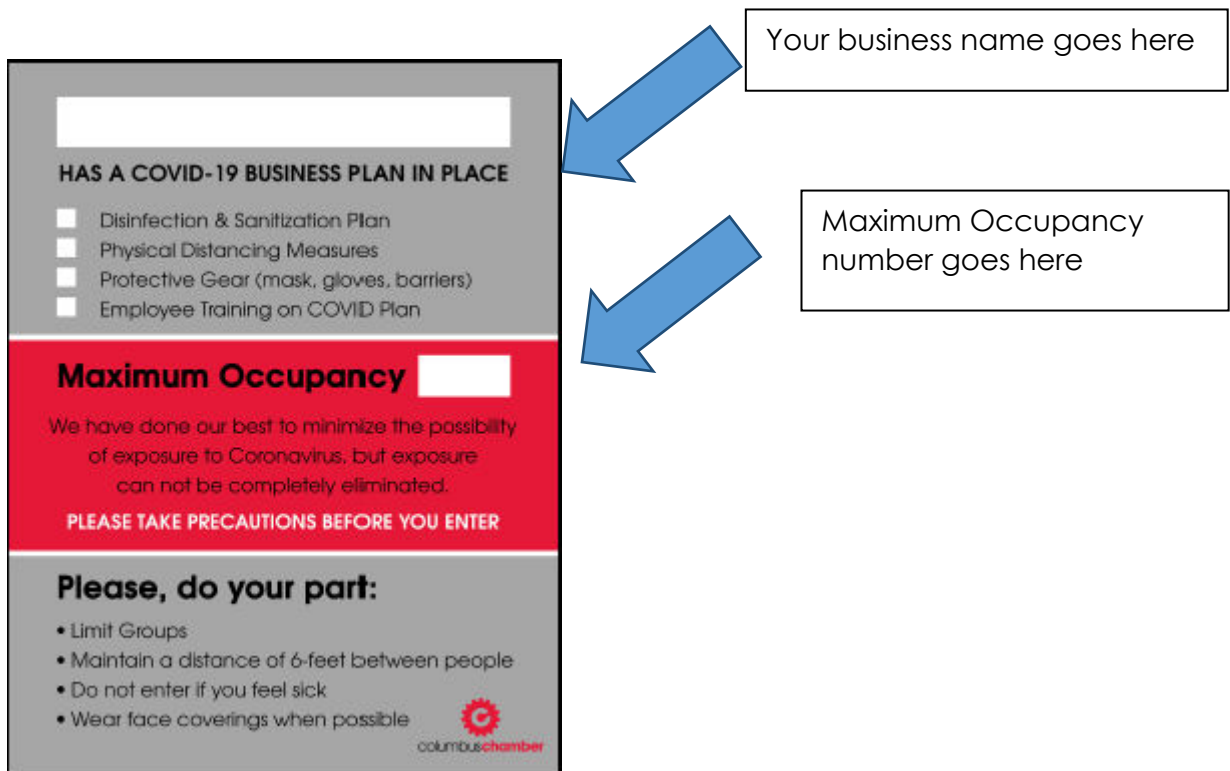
Your business name goes here

Maximum Occupancy number goes here

HAS A COVID-19 BUSINESS PLAN IN PLACE

Disinfection & Sanitization Plan
Physical Distancing Measures
Protective Gear (mask, gloves, barriers)
Employee Training on COVID Plan

Maximum Occupancy

We have done our best to minimize the possibility of exposure to Coronavirus, but exposure can not be completely eliminated.

PLEASE TAKE PRECAUTIONS BEFORE YOU ENTER

Please, do your part:

• Limit Groups
• Maintain a distance of 6-feet between people
• Do not enter if you feel sick
• Wear face coverings when possible

columbuschamber